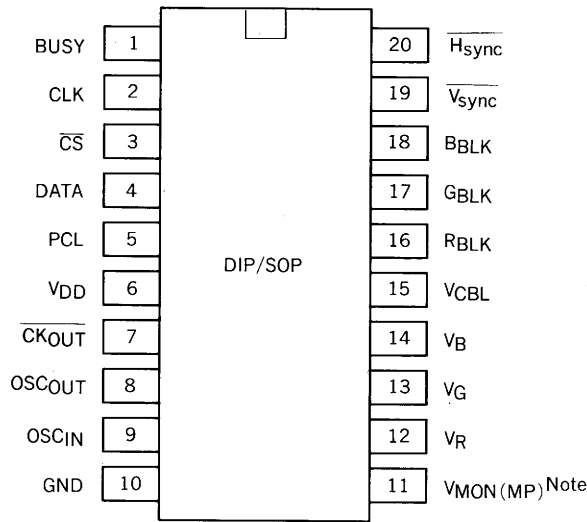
BUSY 1
CLK 2
$\overline{CS}$ 3
DATA 4
PCL 5
$V_{DD}$ 6
$\overline{CK_{OUT}}$ 7
$OSC_{OUT}$ 8
$OSC_{IN}$ 9
GND 10

DIP/SOP

20 $\overline{H_{sync}}$
19 $\overline{V_{sync}}$
18 $B_{BLK}$
17 $G_{BLK}$
16 $R_{BLK}$
15 $V_{CBL}$
14 $V_B$
13 $V_G$
12 $V_R$
11 $V_{MON(MP)}$ Note